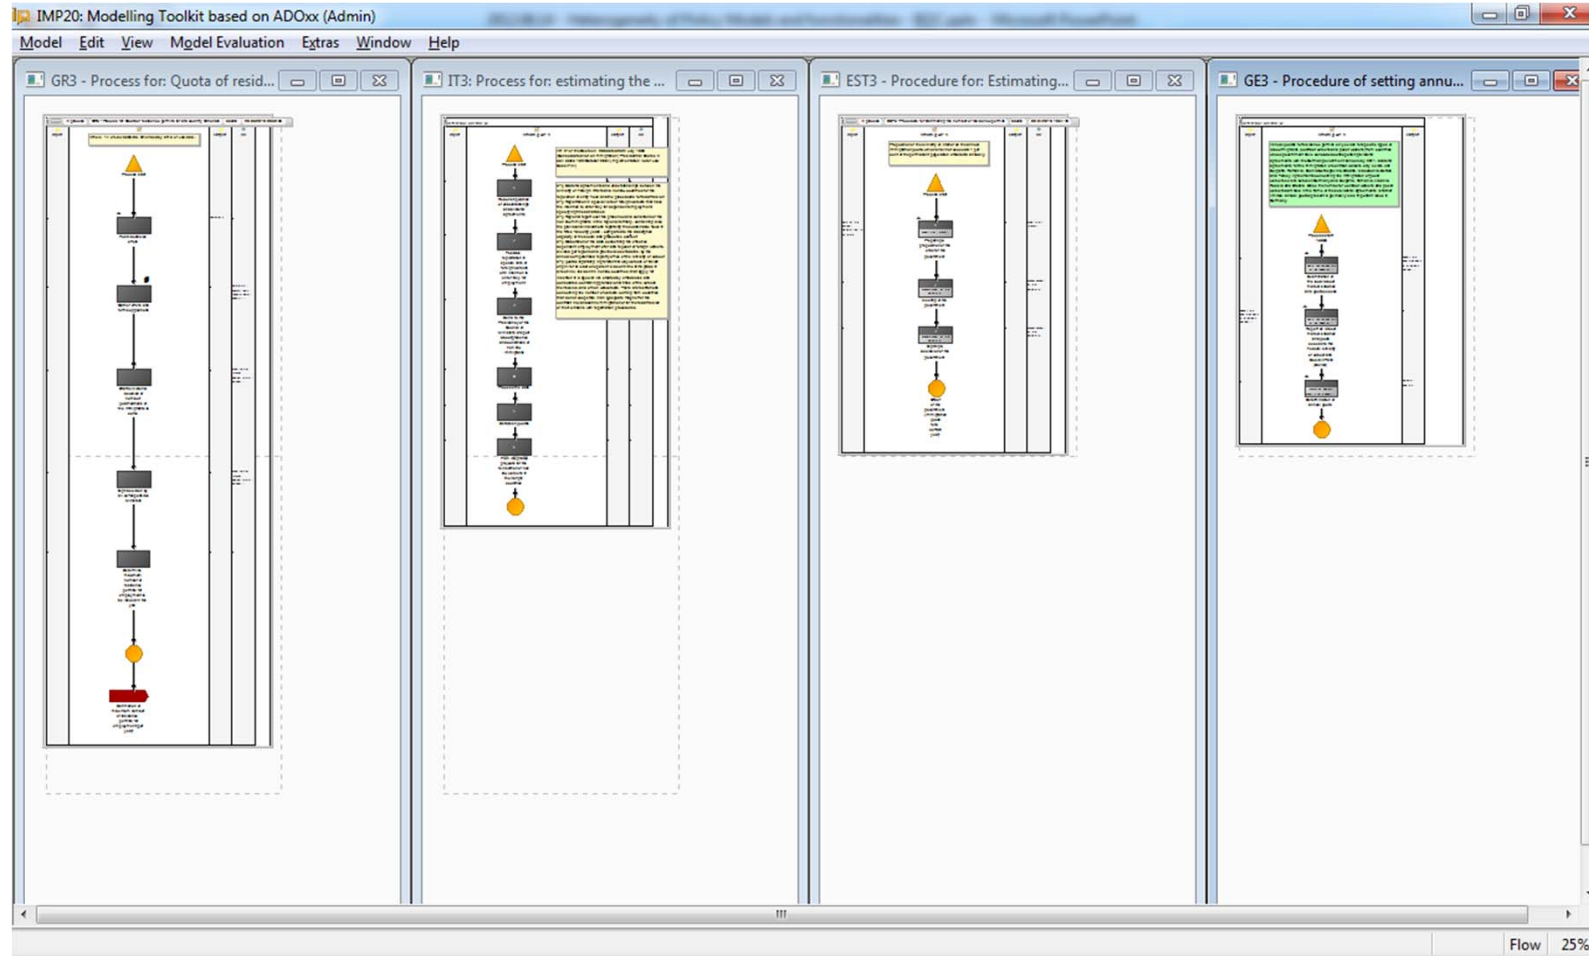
IMP20: Modelling Toolkit based on ADOxx (Admin)

Model Edit View Model Evaluation Extras Window Help

GR3 - Process for: Quota of resid...

IT3: Process for: estimating the ...

EST3 - Procedure for: Estimating...

GE3 - Procedure of setting annu...

Flow 25%